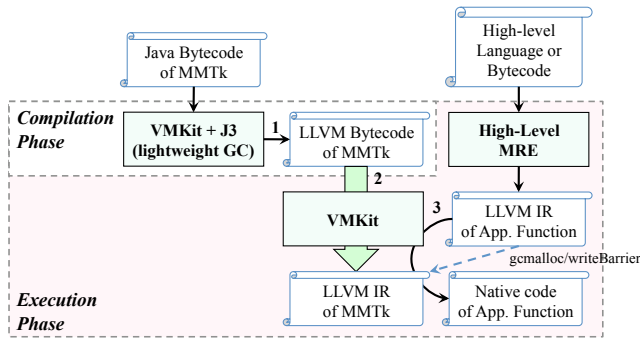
Java Bytecode of MMTk

High-level Language or Bytecode

Compilation Phase

VMKit + J3 (lightweight GC)

1

LLVM Bytecode of MMTk

High-Level MRE

2

VMKit

3

LLVM IR of App. Function

gcmalloc/writeBarrier

Execution Phase

LLVM IR of MMTk

Native code of App. Function